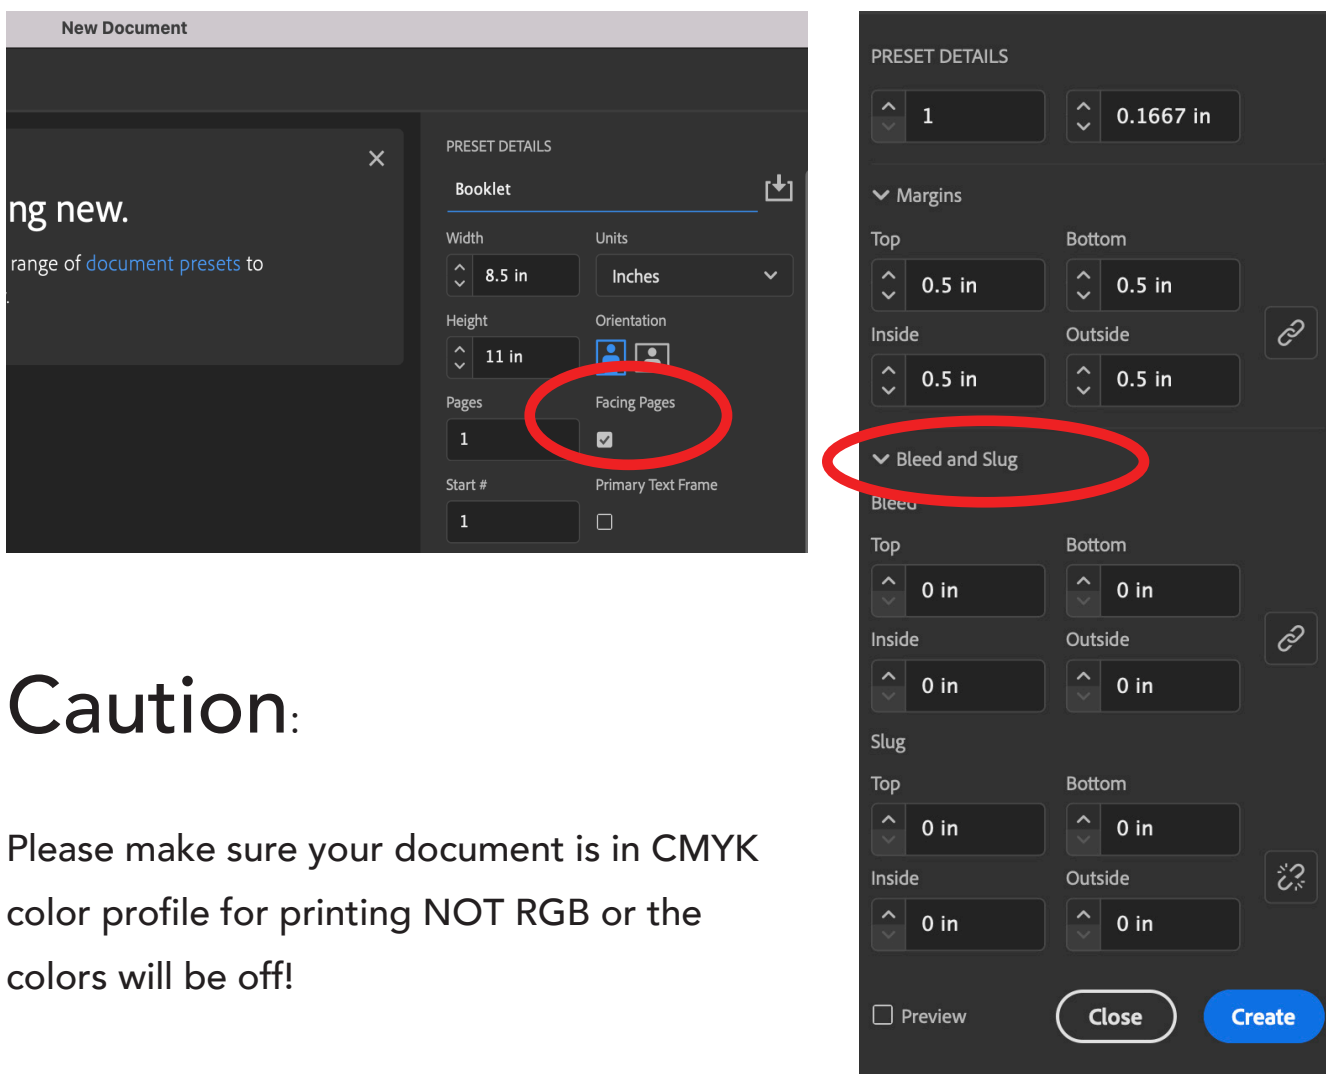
New Document

ng new.

range of document presets to

PRESET DETAILS

Booklet

Width
8.5 in

Units
Inches

Height
11 in

Orientation

Pages
1

Facing Pages

Start #
1

Primary Text Frame

Caution:

Please make sure your document is in CMYK color profile for printing NOT RGB or the colors will be off!

PRESET DETAILS

1

0.1667 in

Margins

Top
0.5 in

Bottom
0.5 in

Inside
0.5 in

Outside
0.5 in

Bleed and Slug

Bleed

Top
0 in

Bottom
0 in

Inside
0 in

Outside
0 in

Slug

Top
0 in

Bottom
0 in

Inside
0 in

Outside
0 in

Preview

Close

Create